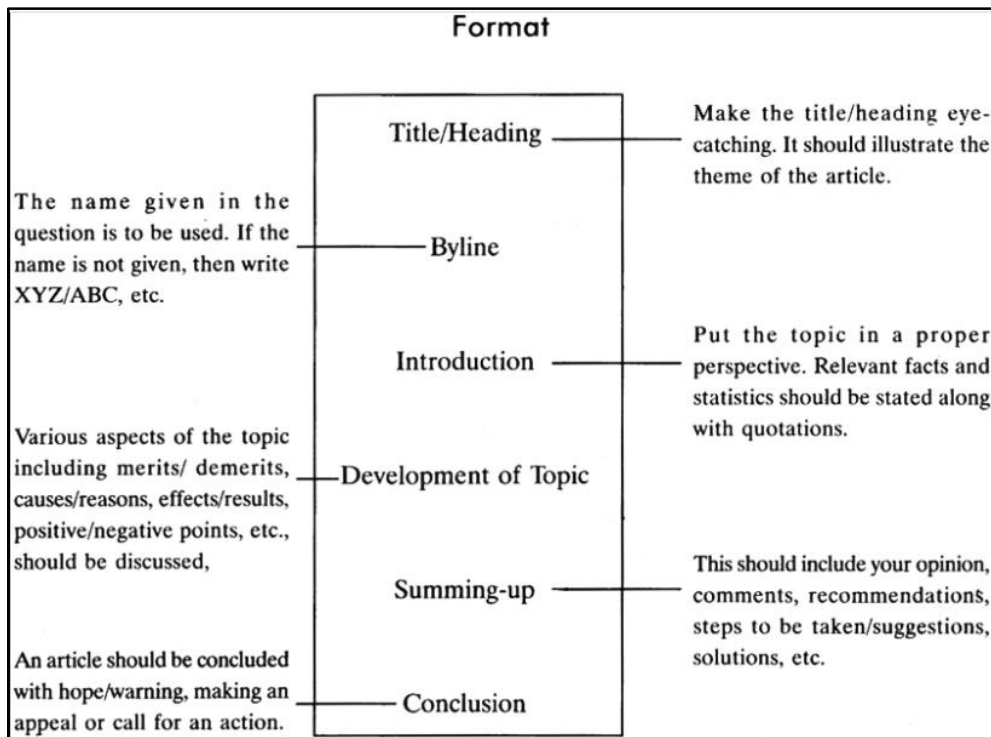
Format

Title/Heading

Make the title/heading eye-catching. It should illustrate the theme of the article.

The name given in the question is to be used. If the name is not given, then write XYZ/ABC, etc.

Byline

Introduction

Put the topic in a proper perspective. Relevant facts and statistics should be stated along with quotations.

Various aspects of the topic including merits/ demerits, causes/reasons, effects/results, positive/negative points, etc., should be discussed,

Development of Topic

Summing-up

This should include your opinion, comments, recommendations, steps to be taken/suggestions, solutions, etc.

An article should be concluded with hope/warning, making an appeal or call for an action.

Conclusion